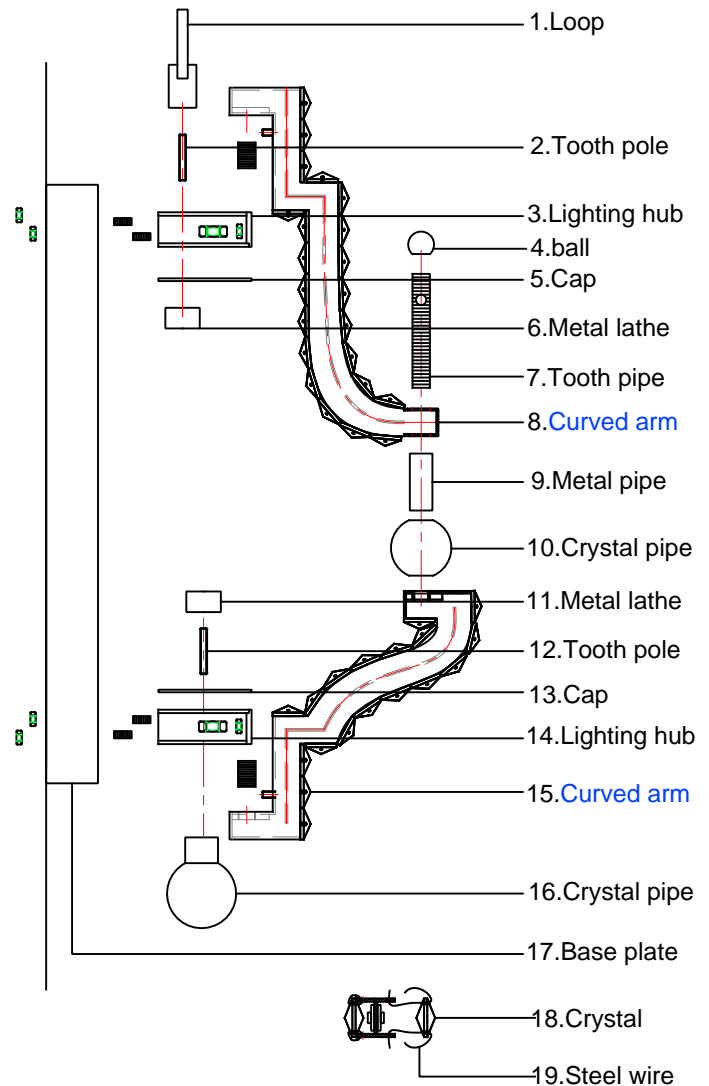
1.Loop
2.Tooth pole
3.Lighting hub
4.ball
5.Cap
6.Metal lathe
7.Tooth pipe
8.Curved arm
9.Metal pipe
10.Crystal pipe
11.Metal lathe
12.Tooth pole
13.Cap
14.Lighting hub
15.Curved arm
16.Crystal pipe
17.Base plate
18.Crystal
19.Steel wire